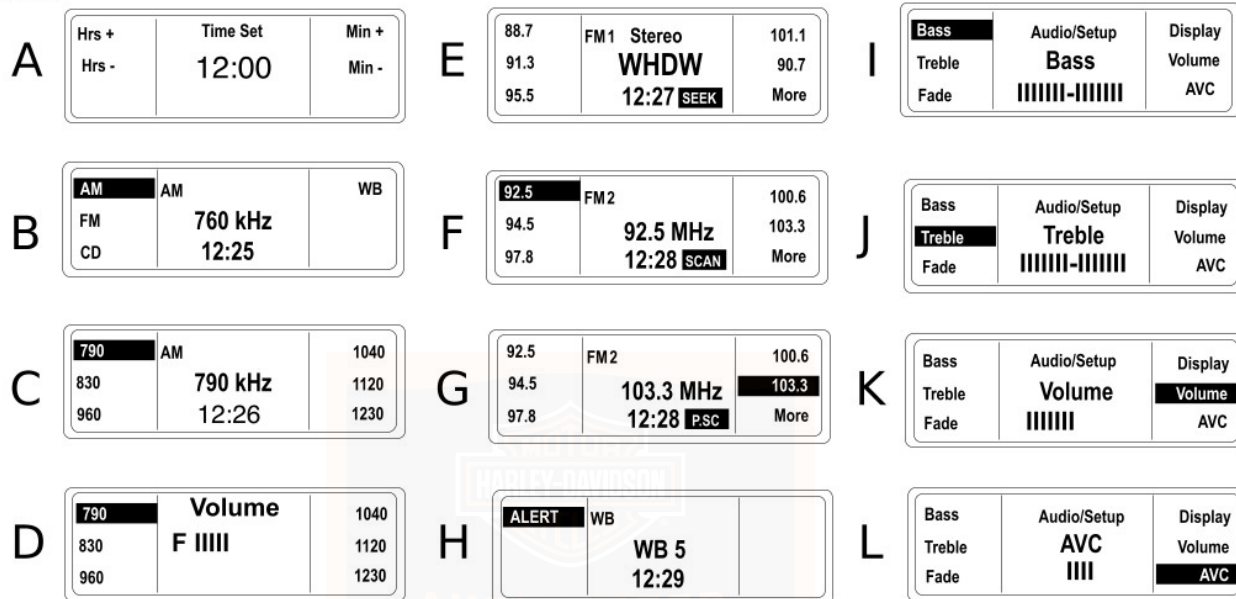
A
Hrs +
Hrs -
Time Set
12:00
Min +
Min -

B
AM
FM
CD
AM
760 kHz
12:25
WB

C
790
830
960
AM
790 kHz
12:26
1040
1120
1230

D
790
830
960
Volume
F IIIII
1040
1120
1230

E
88.7
91.3
95.5
FM1 Stereo
WHDW
12:27 SEEK
101.1
90.7
More

F
92.5
94.5
97.8
FM2
92.5 MHz
12:28 SCAN
100.6
103.3
More

G
92.5
94.5
97.8
FM2
103.3 MHz
12:28 P.SC
100.6
103.3
More

H
ALERT
WB
WB 5
12:29

I
Bass
Treble
Fade
Audio/Setup
Bass
IIIIIII-IIIIIII
Display
Volume
AVC

J
Bass
Treble
Fade
Audio/Setup
Treble
IIIIIII-IIIIIII
Display
Volume
AVC

K
Bass
Treble
Fade
Audio/Setup
Volume
IIIIIII
Display
Volume
AVC

L
Bass
Treble
Fade
Audio/Setup
AVC
IIII
Display
Volume
AVC

MOTOR
HARLEY-DAVIDSON